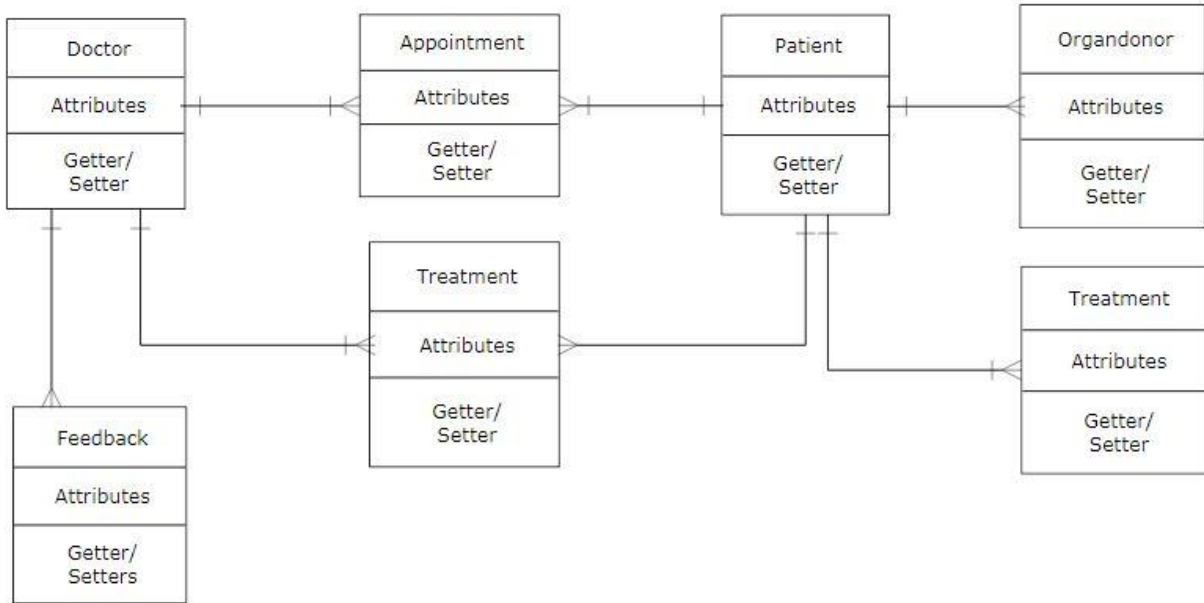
Doctor
Attributes
Getter/ Setter

Appointment
Attributes
Getter/ Setter

Patient
Attributes
Getter/ Setter

Organdonor
Attributes
Getter/ Setter

Treatment
Attributes
Getter/ Setter

Treatment
Attributes
Getter/ Setter

Feedback
Attributes
Getter/ Setters